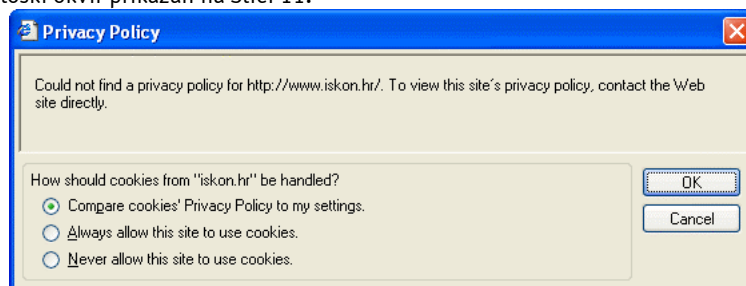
toski okvir prikazan na Slici 11.

Privacy Policy

Could not find a privacy policy for http://www.iskon.hr/. To view this site´s privacy policy, contact the Web site directly.

How should cookies from "iskon.hr" be handled?

Compare cookies' Privacy Policy to my settings.

Always allow this site to use cookies.

Never allow this site to use cookies.

OK

Cancel